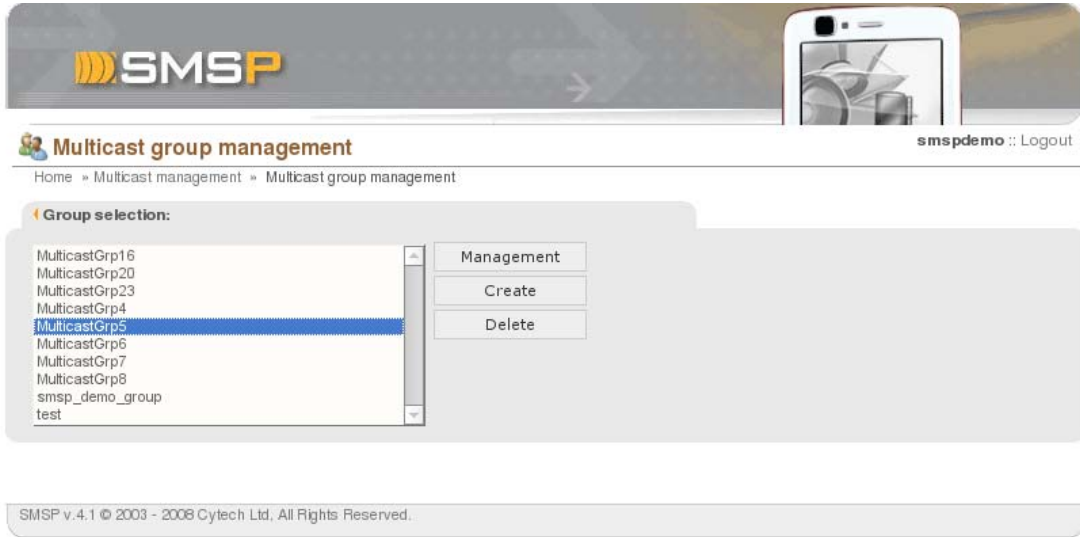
SMSP

Multicast group management

smspdemo :: Logout

Home » Multicast management » Multicast group management

Group selection:

MulticastGrp16
MulticastGrp20
MulticastGrp23
MulticastGrp4
MulticastGrp5
MulticastGrp6
MulticastGrp7
MulticastGrp8
smsp_demo_group
test

Management
Create
Delete

SMSP v.4.1 © 2003 - 2008 Cytech Ltd, All Rights Reserved.